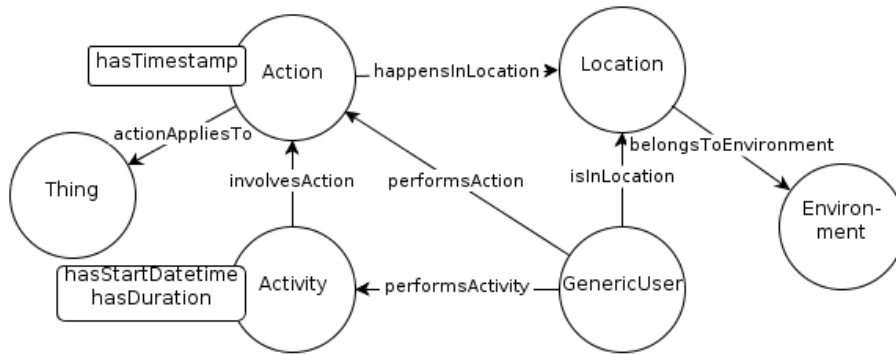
hasTimestamp

Action

happensInLocation

Location

actionAppliesTo

belongsToEnvironment

Thing

involvesAction

performsAction

isInLocation

Environment

hasStartDatetime
hasDuration

Activity

performsActivity

GenericUser